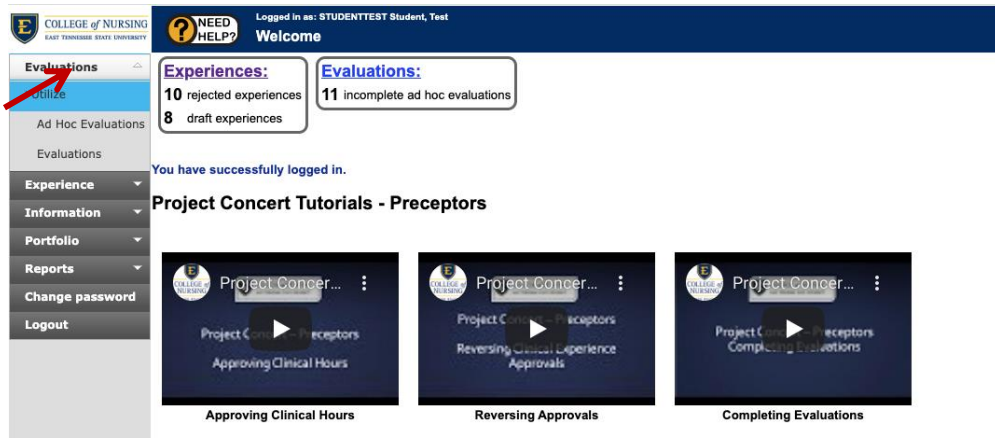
COLLEGE of NURSING
EAST TENNESSEE STATE UNIVERSITY

NEED HELP?

Logged in as: STUDENTTEST Student, Test

Welcome

Evaluations

Utilize

Ad Hoc Evaluations

Evaluations

Experience

Information

Portfolio

Reports

Change password

Logout

Experiences:

10 rejected experiences

8 draft experiences

Evaluations:

11 incomplete ad hoc evaluations

You have successfully logged in.

Project Concert Tutorials - Preceptors

Project Concer...

Project Concert – Preceptors

Approving Clinical Hours

Approving Clinical Hours

Project Concer...

Project Concert – Preceptors

Reversing Clinical Experience Approvals

Reversing Approvals

Project Concer...

Project Concert – Preceptors

Completing Evaluations

Completing Evaluations